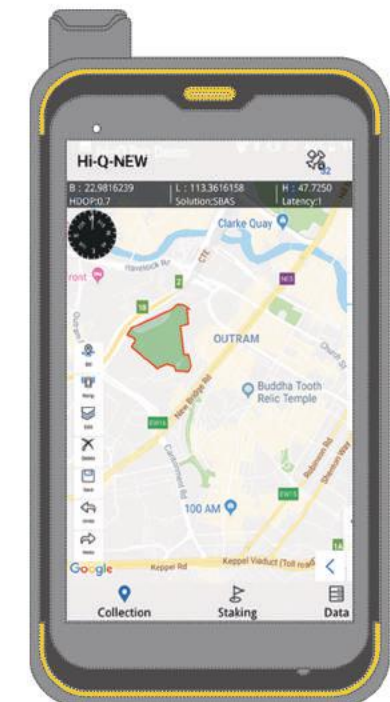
Hi-Q-NEW

B : 22.9816239
HDOP:0.7
L : 113.3616158
Solution:SBAS
H : 47.7250
Latency:1

Clarke Quay
Havelock Rd
CTE
NE3
ront
OUTRAM
Church St
New Bridge Rd
Buddha Tooth Relic Temple
Cantonment Rd
100 AM
Keppel Rd
Keppel Viaduct (Toll road)
Google

Collection
Staking
Data